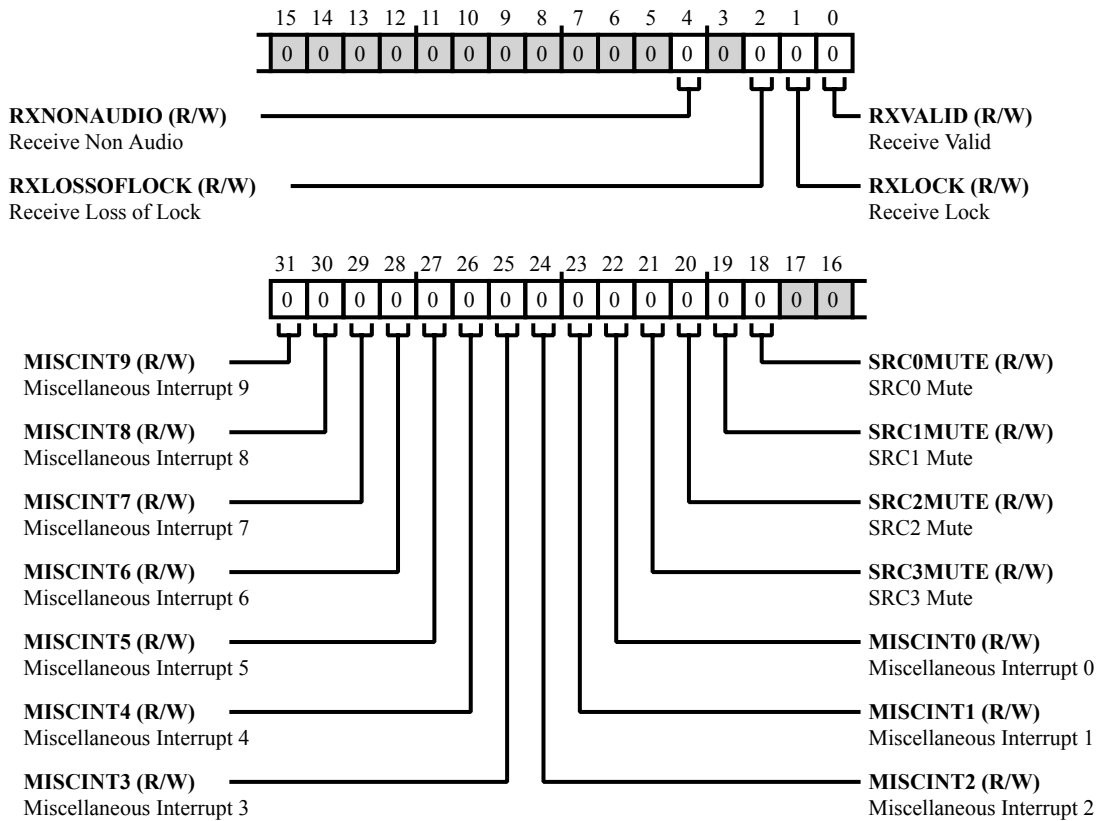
15 14 13 12 11 10 9 8 7 6 5 4 3 2 1 0

0 0 0 0 0 0 0 0 0 0 0 0 0 0 0 0

RXNONAUDIO (R/W)
Receive Non Audio

RXVALID (R/W)
Receive Valid

RXLOSSOFLOCK (R/W)
Receive Loss of Lock

RXLOCK (R/W)
Receive Lock

31 30 29 28 27 26 25 24 23 22 21 20 19 18 17 16

0 0 0 0 0 0 0 0 0 0 0 0 0 0 0 0

MISCINT9 (R/W)
Miscellaneous Interrupt 9

SRC0MUTE (R/W)
SRC0 Mute

MISCINT8 (R/W)
Miscellaneous Interrupt 8

SRC1MUTE (R/W)
SRC1 Mute

MISCINT7 (R/W)
Miscellaneous Interrupt 7

SRC2MUTE (R/W)
SRC2 Mute

MISCINT6 (R/W)
Miscellaneous Interrupt 6

SRC3MUTE (R/W)
SRC3 Mute

MISCINT5 (R/W)
Miscellaneous Interrupt 5

MISCINT0 (R/W)
Miscellaneous Interrupt 0

MISCINT4 (R/W)
Miscellaneous Interrupt 4

MISCINT1 (R/W)
Miscellaneous Interrupt 1

MISCINT3 (R/W)
Miscellaneous Interrupt 3

MISCINT2 (R/W)
Miscellaneous Interrupt 2